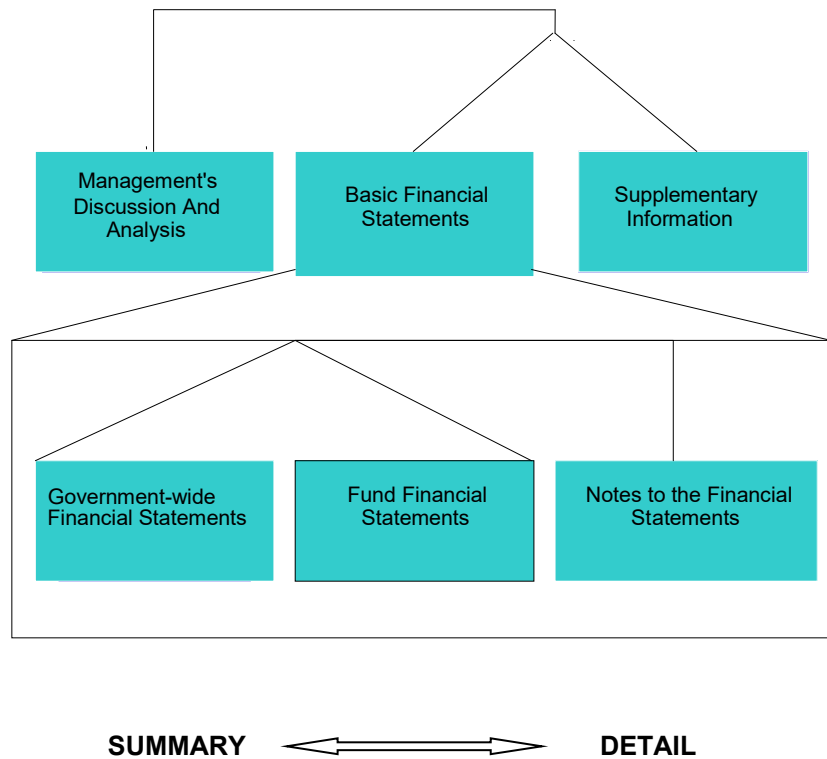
Management's Discussion And Analysis

Basic Financial Statements

Supplementary Information

Government-wide Financial Statements

Fund Financial Statements

Notes to the Financial Statements

SUMMARY

DETAIL